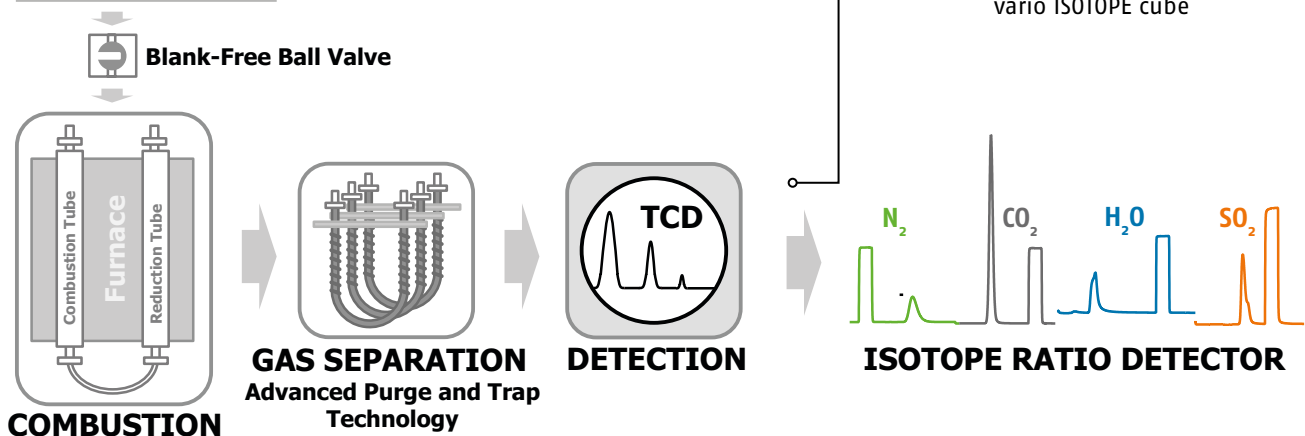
vario ISOTOPE cube

Blank-Free Ball Valve

Combustion Tube
Furnace
Reduction Tube

COMBUSTION

GAS SEPARATION
Advanced Purge and Trap Technology

TCD

DETECTION

$N_2$ $CO_2$ $H_2O$ $SO_2$

ISOTOPE RATIO DETECTOR